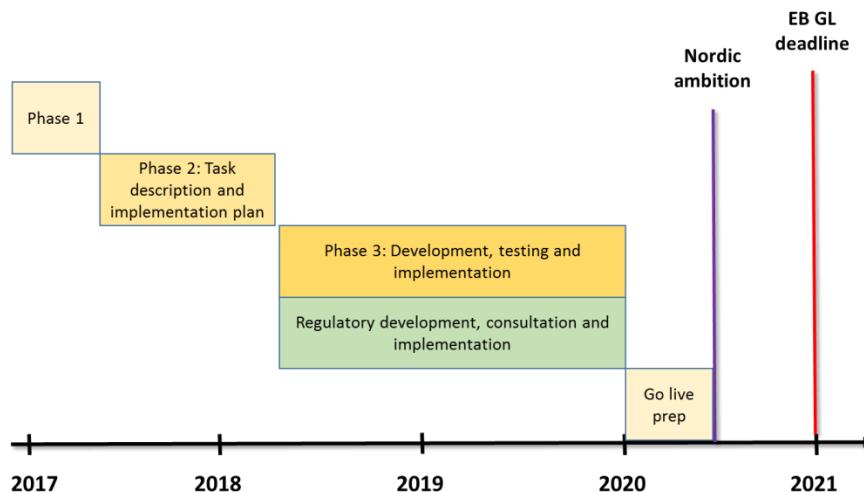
EB GL deadline

Nordic ambition

Phase 1

Phase 2: Task description and implementation plan

Phase 3: Development, testing and implementation

Regulatory development, consultation and implementation

Go live prep

2017

2018

2019

2020

2021